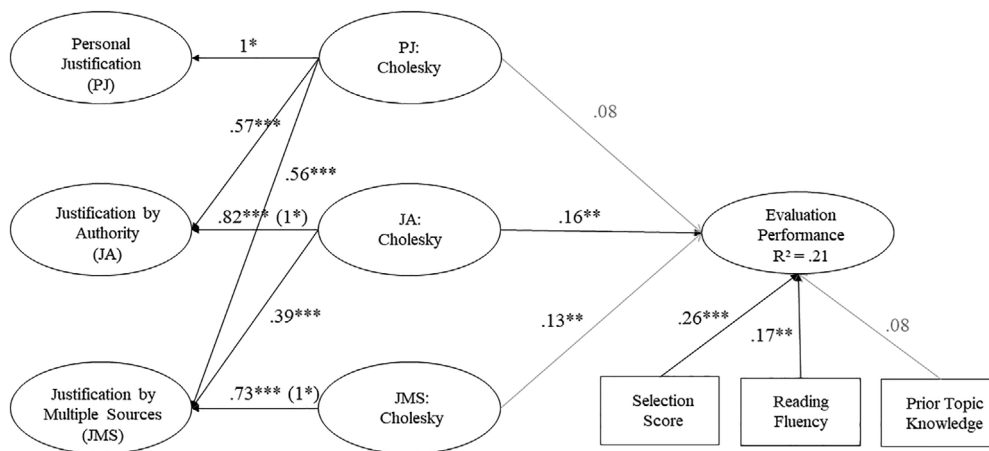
Personal Justification (PJ)

1*

PJ: Cholesky

.57***

.56***

.08

Justification by Authority (JA)

.82*** (1*)

JA: Cholesky

.16**

Evaluation Performance $R^2 = .21$

.39***

.13**

.26***

.17**

.08

Justification by Multiple Sources (JMS)

.73*** (1*)

JMS: Cholesky

Selection Score

Reading Fluency

Prior Topic Knowledge